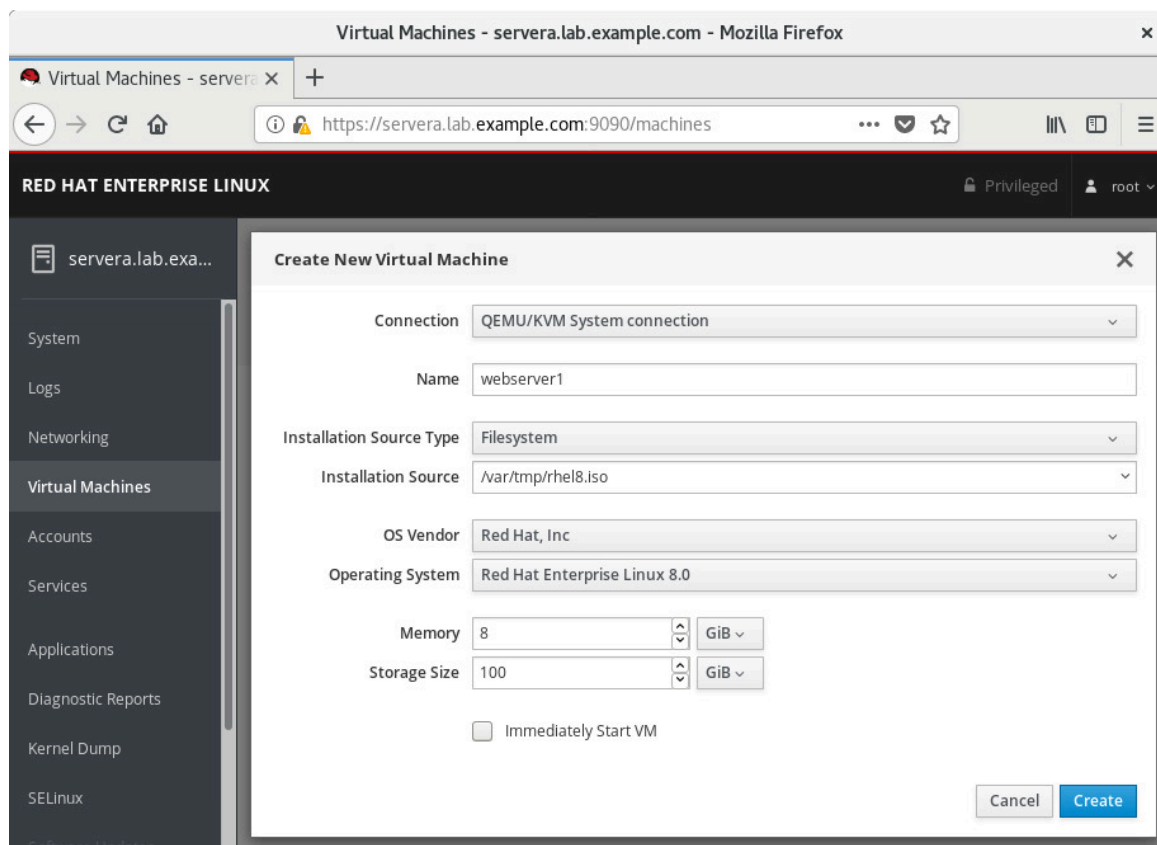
Virtual Machines - servera.lab.example.com - Mozilla Firefox

Virtual Machines - servera

https://servera.lab.example.com:9090/machines

RED HAT ENTERPRISE LINUX

Privileged

root

servera.lab.exa...

System

Logs

Networking

Virtual Machines

Accounts

Services

Applications

Diagnostic Reports

Kernel Dump

SELinux

Create New Virtual Machine

Connection QEMU/KVM System connection

Name webserver1

Installation Source Type Filesystem

Installation Source /var/tmp/rhel8.iso

OS Vendor Red Hat, Inc

Operating System Red Hat Enterprise Linux 8.0

Memory 8 GiB

Storage Size 100 GiB

Immediately Start VM

Cancel Create